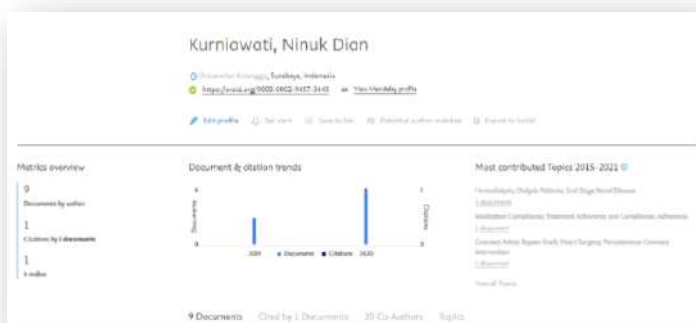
Kurniawati, Ninuk Dian

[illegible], Surabaya, Indonesia
https://orcid.org/0000-0002-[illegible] View Mendeley profile

Edit profile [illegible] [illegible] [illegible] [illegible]

Metrics overview

9
Documents by author

1
Citations by 1 documents

1
h-index

Document & citation trends

Documents

Citations

2020 Documents Citations 2020

Most contributed Topics 2015–2021

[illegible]
1 document

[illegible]
1 document

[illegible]
1 document

View all Topics

9 Documents Cited by 1 Documents 35 Co-Authors Topics